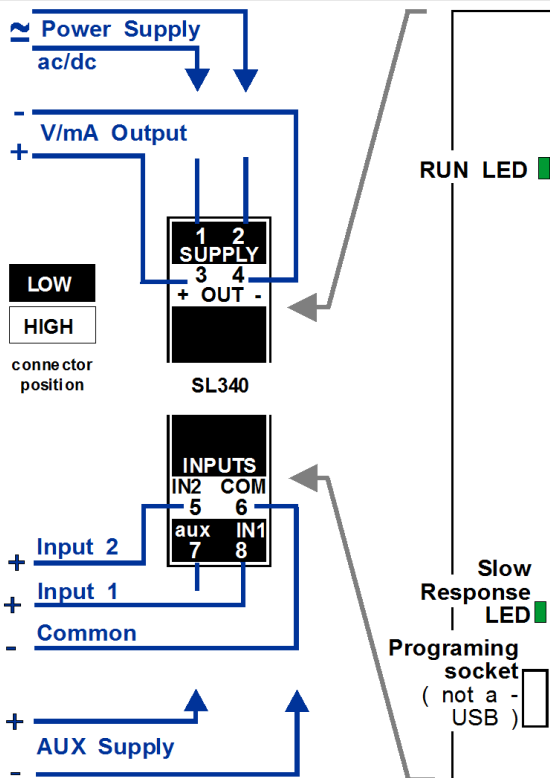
≃ Power Supply
ac/dc

-
V/mA Output
+

1 2
SUPPLY
3 4
+ OUT -

LOW
HIGH
connector position

SL340

INPUTS
IN2 COM
5 6
aux IN1
7 8

+ Input 2
+ Input 1
- Common

+
AUX Supply
-

RUN LED

Slow Response LED

Programing socket
( not a - USB )